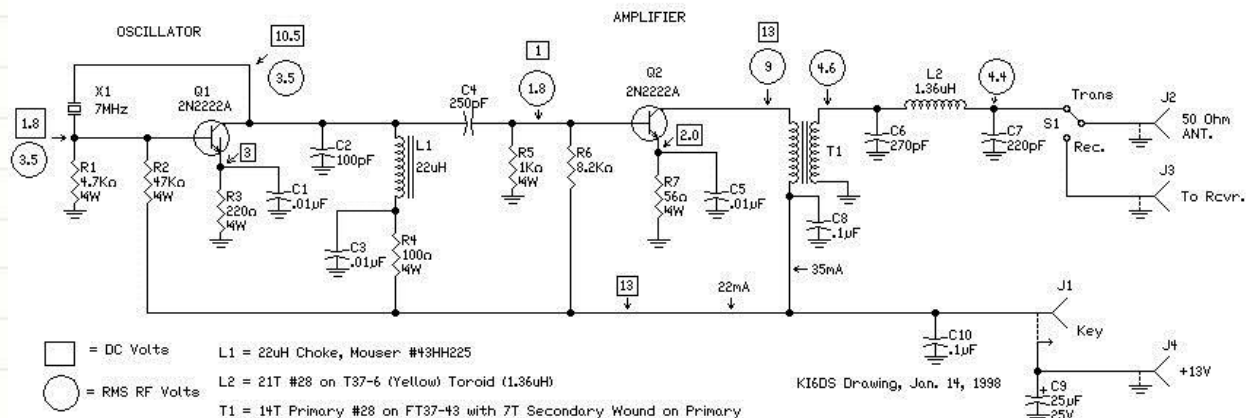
OSCILLATOR

AMPLIFIER

10.5

3.5

1.8

3.5

X1 7MHz

Q1 2N2222A

R1 4.7KΩ ¼W

R2 47KΩ ¼W

3

R3 220Ω ¼W

C1 .01μF

C2 100pF

L1 22uH

C3 .01μF

R4 100Ω ¼W

C4 250pF

1

1.8

R5 1KΩ ¼W

R6 8.2KΩ

Q2 2N2222A

2.0

R7 56Ω ¼W

C5 .01μF

13

9

4.6

T1

C8 .1μF

← 35mA

C6 270pF

L2 1.36uH

4.4

C7 220pF

Trans

S1

Rec.

J2

50 Ohm ANT.

J3

To Rcvr.

13

22mA

J1

Key

C10 .1μF

J4

+13V

C9 25μF 25V

= DC Volts

= RMS RF Volts

L1 = 22uH Choke, Mouser #43HH225

L2 = 21T #28 on T37-6 (Yellow) Toroid (1.36uH)

T1 = 14T Primary #28 on FT37-43 with 7T Secondary Wound on Primary

KI6DS Drawing, Jan. 14, 1998